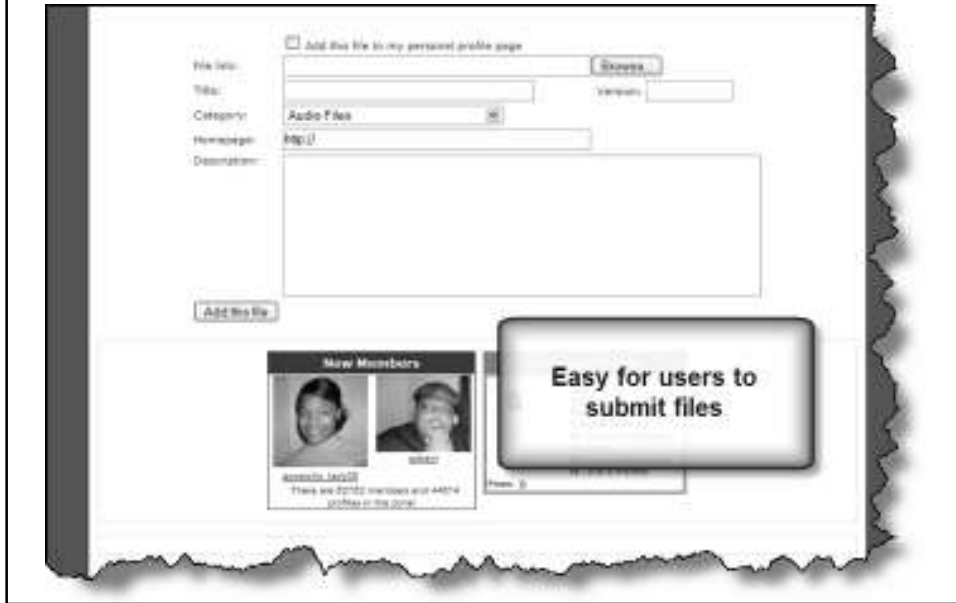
Add this file to my personal profile page

File Info: Browse...

Title: Version:

Category: Audio Files

Homepage: http://

Description:

Add this file

New Members

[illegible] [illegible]

There are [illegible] members and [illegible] profiles in the zone!

Easy for users to submit files

Prev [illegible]